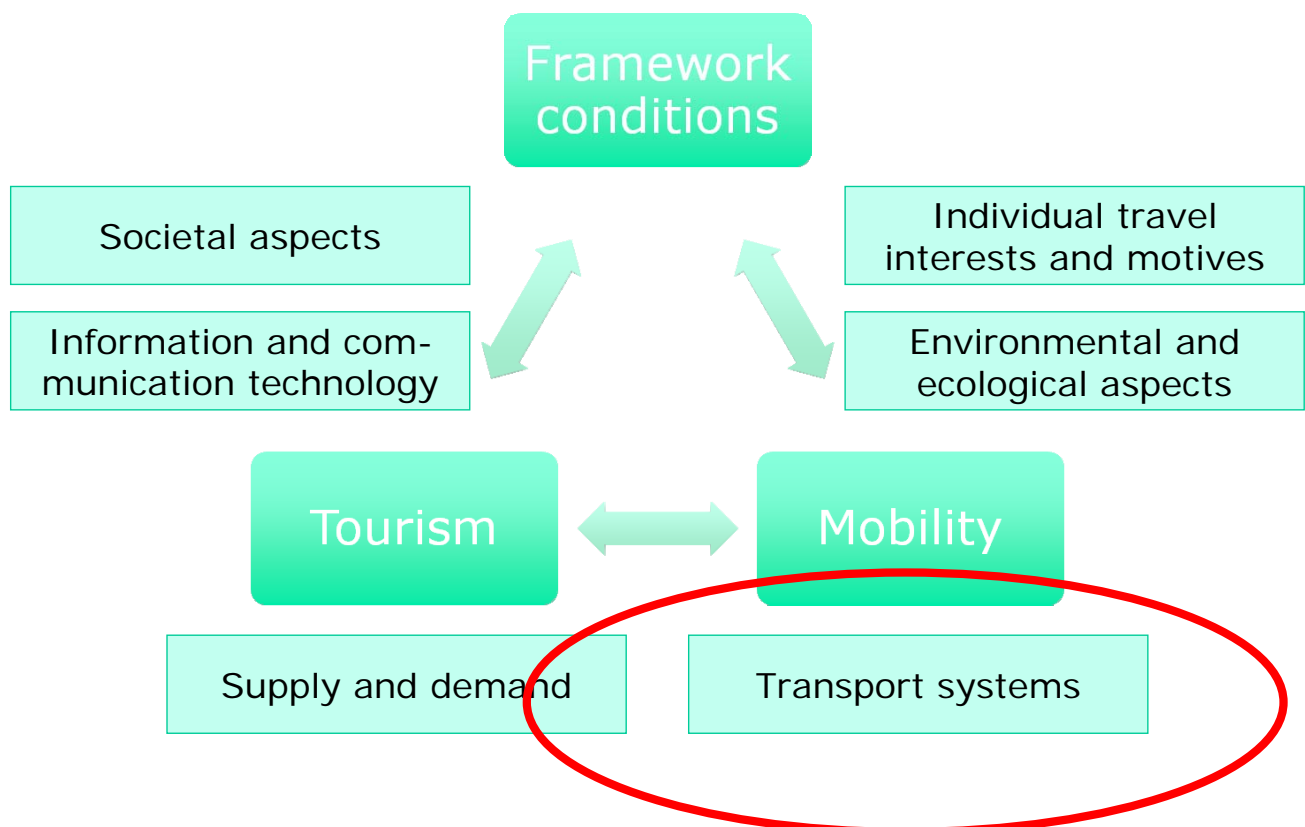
Framework conditions

Societal aspects

Information and communication technology

Individual travel interests and motives

Environmental and ecological aspects

Tourism

Mobility

Supply and demand

Transport systems